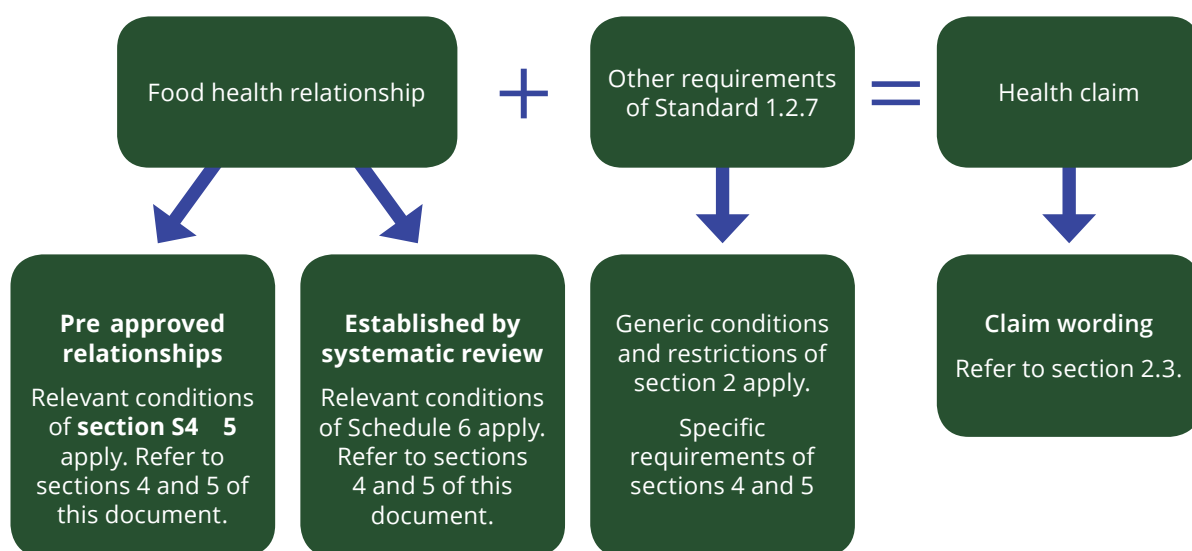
Food health relationship

+

Other requirements of Standard 1.2.7

=

Health claim

**Pre approved relationships**

Relevant conditions of **section S4 5** apply. Refer to sections 4 and 5 of this document.

**Established by systematic review**

Relevant conditions of Schedule 6 apply. Refer to sections 4 and 5 of this document.

Generic conditions and restrictions of section 2 apply.

Specific requirements of sections 4 and 5

**Claim wording**

Refer to section 2.3.